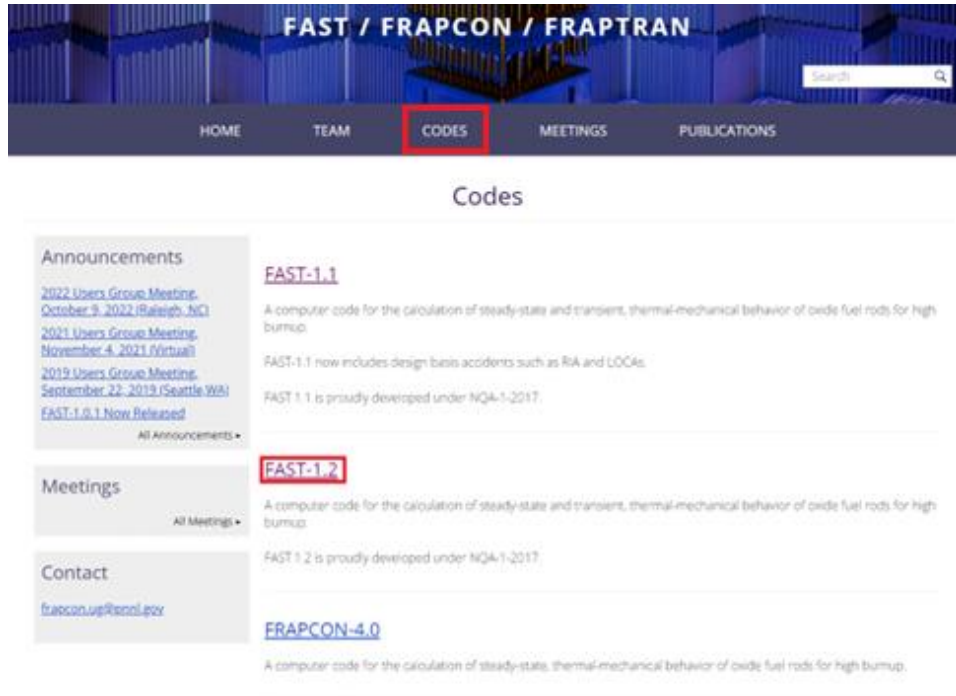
FAST / FRAPCON / FRAPTRAN

Search

HOME TEAM CODES MEETINGS PUBLICATIONS

Codes

Announcements

2022 Users Group Meeting, October 9, 2022 (Raleigh, NC)

2021 Users Group Meeting, November 4, 2021 (Virtual)

2019 Users Group Meeting, September 22, 2019 (Seattle WA)

FAST-1.0.1 Now Released

All Announcements ▸

Meetings

All Meetings ▸

Contact

frapcon.ug@pnnl.gov

FAST-1.1

A computer code for the calculation of steady-state and transient, thermal-mechanical behavior of oxide fuel rods for high burnup.

FAST-1.1 now includes design basis accidents such as RIA and LOCAs.

FAST 1.1 is proudly developed under NQA-1-2017.

FAST-1.2

A computer code for the calculation of steady-state and transient, thermal-mechanical behavior of oxide fuel rods for high burnup.

FAST 1.2 is proudly developed under NQA-1-2017.

FRAPCON-4.0

A computer code for the calculation of steady-state, thermal-mechanical behavior of oxide fuel rods for high burnup.